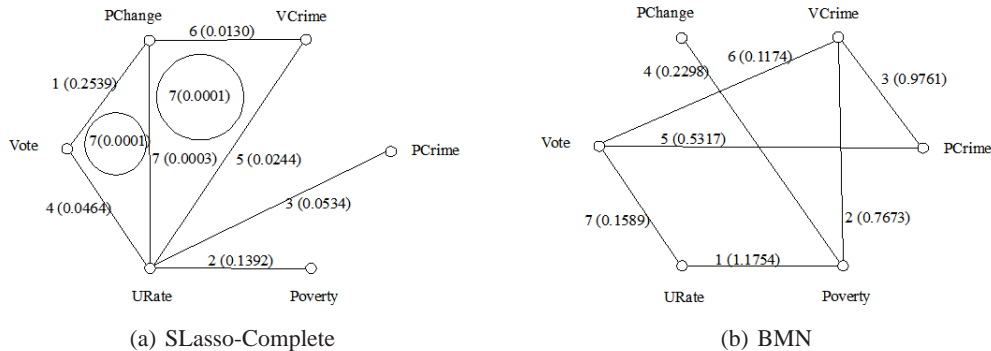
PChange
6 (0.0130)
VCrime
1 (0.2539)
7(0.0001)
Vote
7(0.0001)
7 (0.0003)
5 (0.0244)
PCrime
4 (0.0464)
3 (0.0534)
2 (0.1392)
URate
Poverty

(a) SLasso-Complete

PChange
VCrime
4 (0.2298)
6 (0.1174)
3 (0.9761)
Vote
5 (0.5317)
PCrime
7 (0.1589)
2 (0.7673)
1 (1.1754)
URate
Poverty

(b) BMN